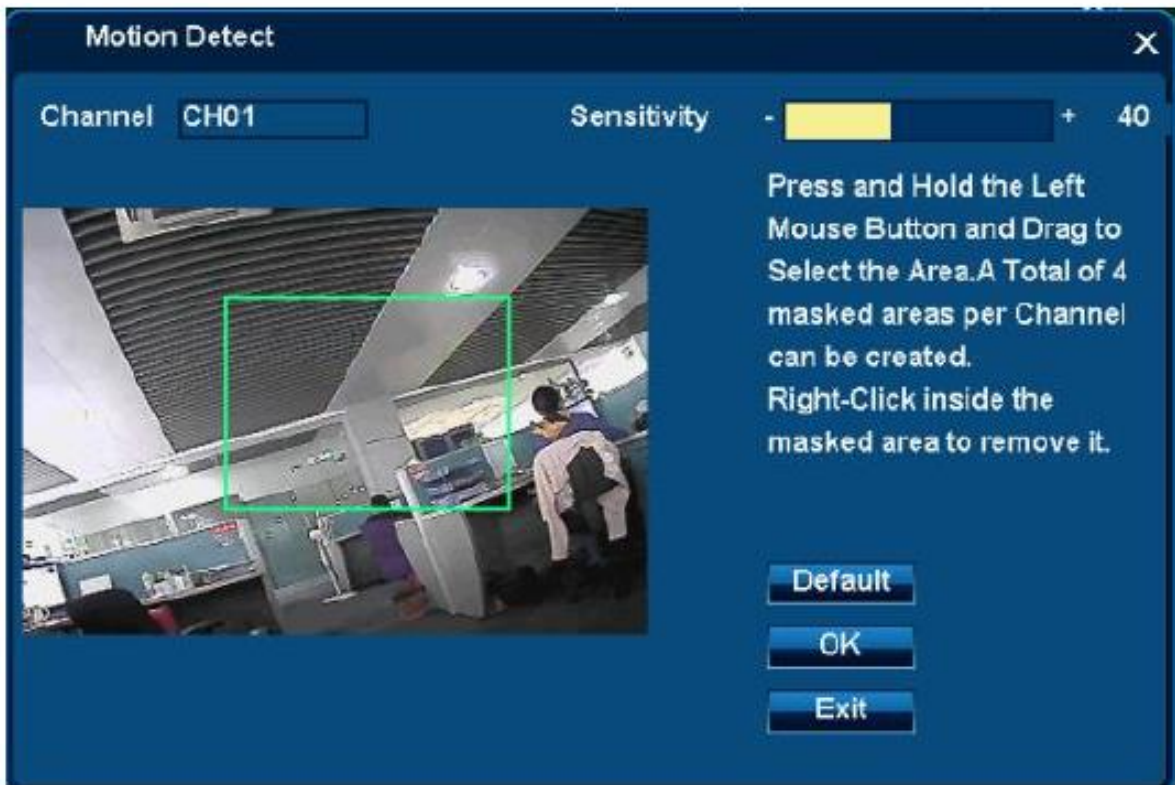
Motion Detect

×

Channel CH01

Sensitivity - + 40

Press and Hold the Left Mouse Button and Drag to Select the Area.A Total of 4 masked areas per Channel can be created.
Right-Click inside the masked area to remove it.

Default

OK

Exit